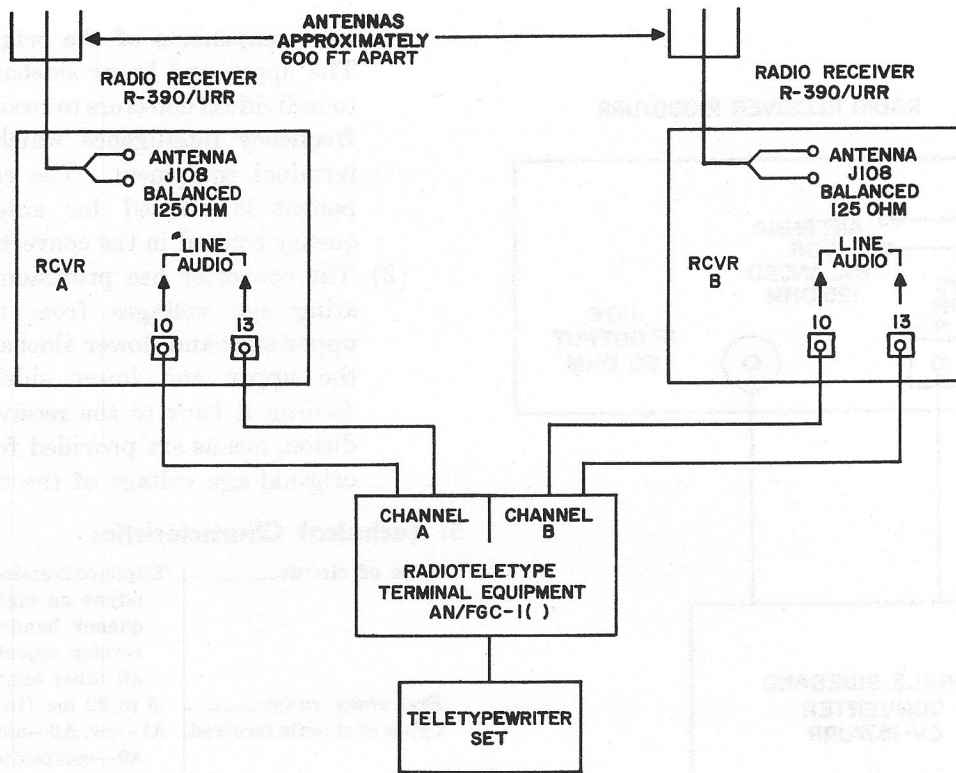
ANTENNAS APPROXIMATELY 600 FT APART

RADIO RECEIVER R-390/URR

ANTENNA J108 BALANCED 125 OHM

LINE AUDIO

RCVR A

10

13

RADIO RECEIVER R-390/URR

ANTENNA J108 BALANCED 125 OHM

LINE AUDIO

RCVR B

10

13

CHANNEL A

CHANNEL B

RADIOTELETYPE TERMINAL EQUIPMENT AN/FGC-1( )

TELETYPEWRITER SET